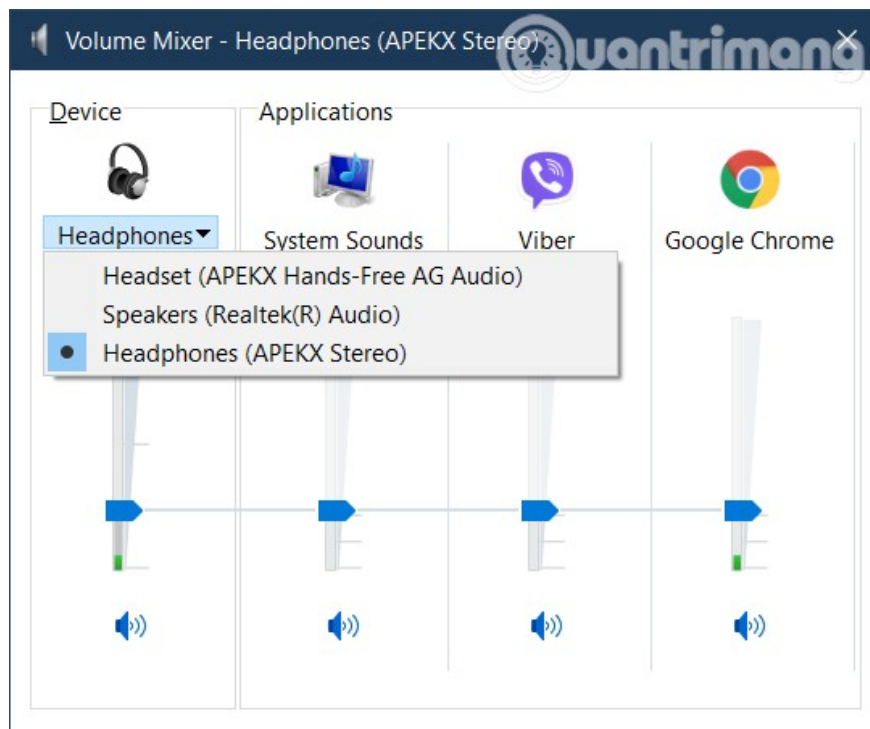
Volume Mixer - Headphones (APEKX Stereo)

Quantrimang

Device

Applications

Headphones

System Sounds

Viber

Google Chrome

Headset (APEKX Hands-Free AG Audio)

Speakers (Realtek(R) Audio)

Headphones (APEKX Stereo)